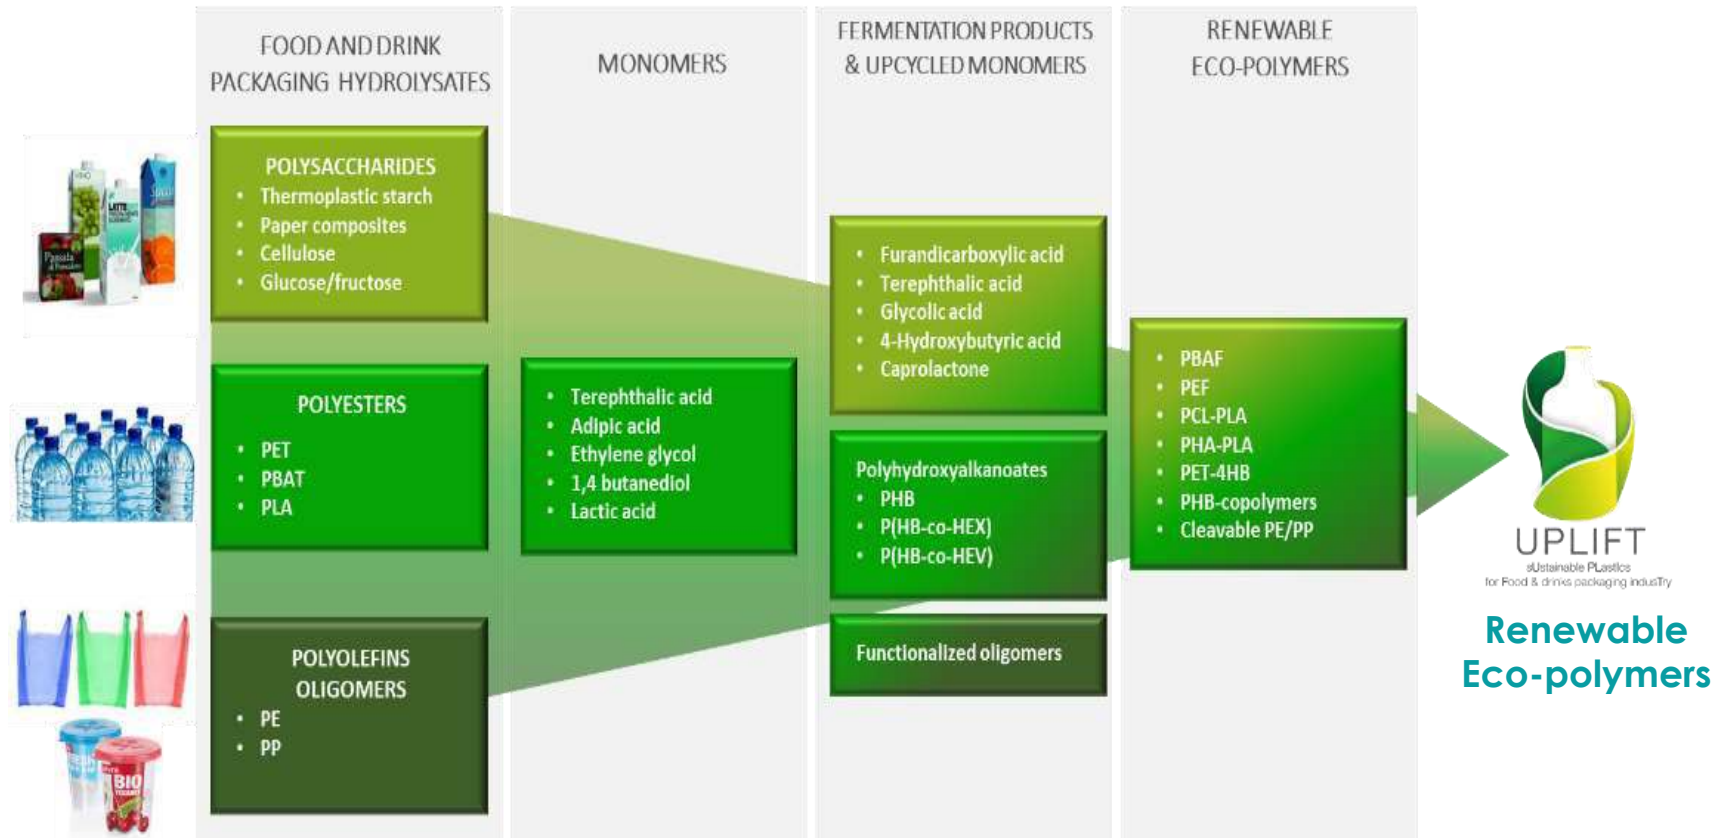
FOOD AND DRINK PACKAGING HYDROLYSATES

MONOMERS

FERMENTATION PRODUCTS & UPCYCLED MONOMERS

RENEWABLE ECO-POLYMERS

POLYSACCHARIDES
• Thermoplastic starch
• Paper composites
• Cellulose
• Glucose/fructose

POLYESTERS
• PET
• PBAT
• PLA

POLYOLEFINS OLIGOMERS
• PE
• PP

• Terephthalic acid
• Adipic acid
• Ethylene glycol
• 1,4 butanediol
• Lactic acid

• Furandicarboxylic acid
• Terephthalic acid
• Glycolic acid
• 4-Hydroxybutyric acid
• Caprolactone

Polyhydroxyalkanoates
• PHB
• P(HB-co-HEX)
• P(HB-co-HEV)

Functionalized oligomers

• PBAF
• PEF
• PCL-PLA
• PHA-PLA
• PET-4HB
• PHB-copolymers
• Cleavable PE/PP

UPLIFT
sUstainable PLastics for Food & drinks packaging indusTry

Renewable Eco-polymers